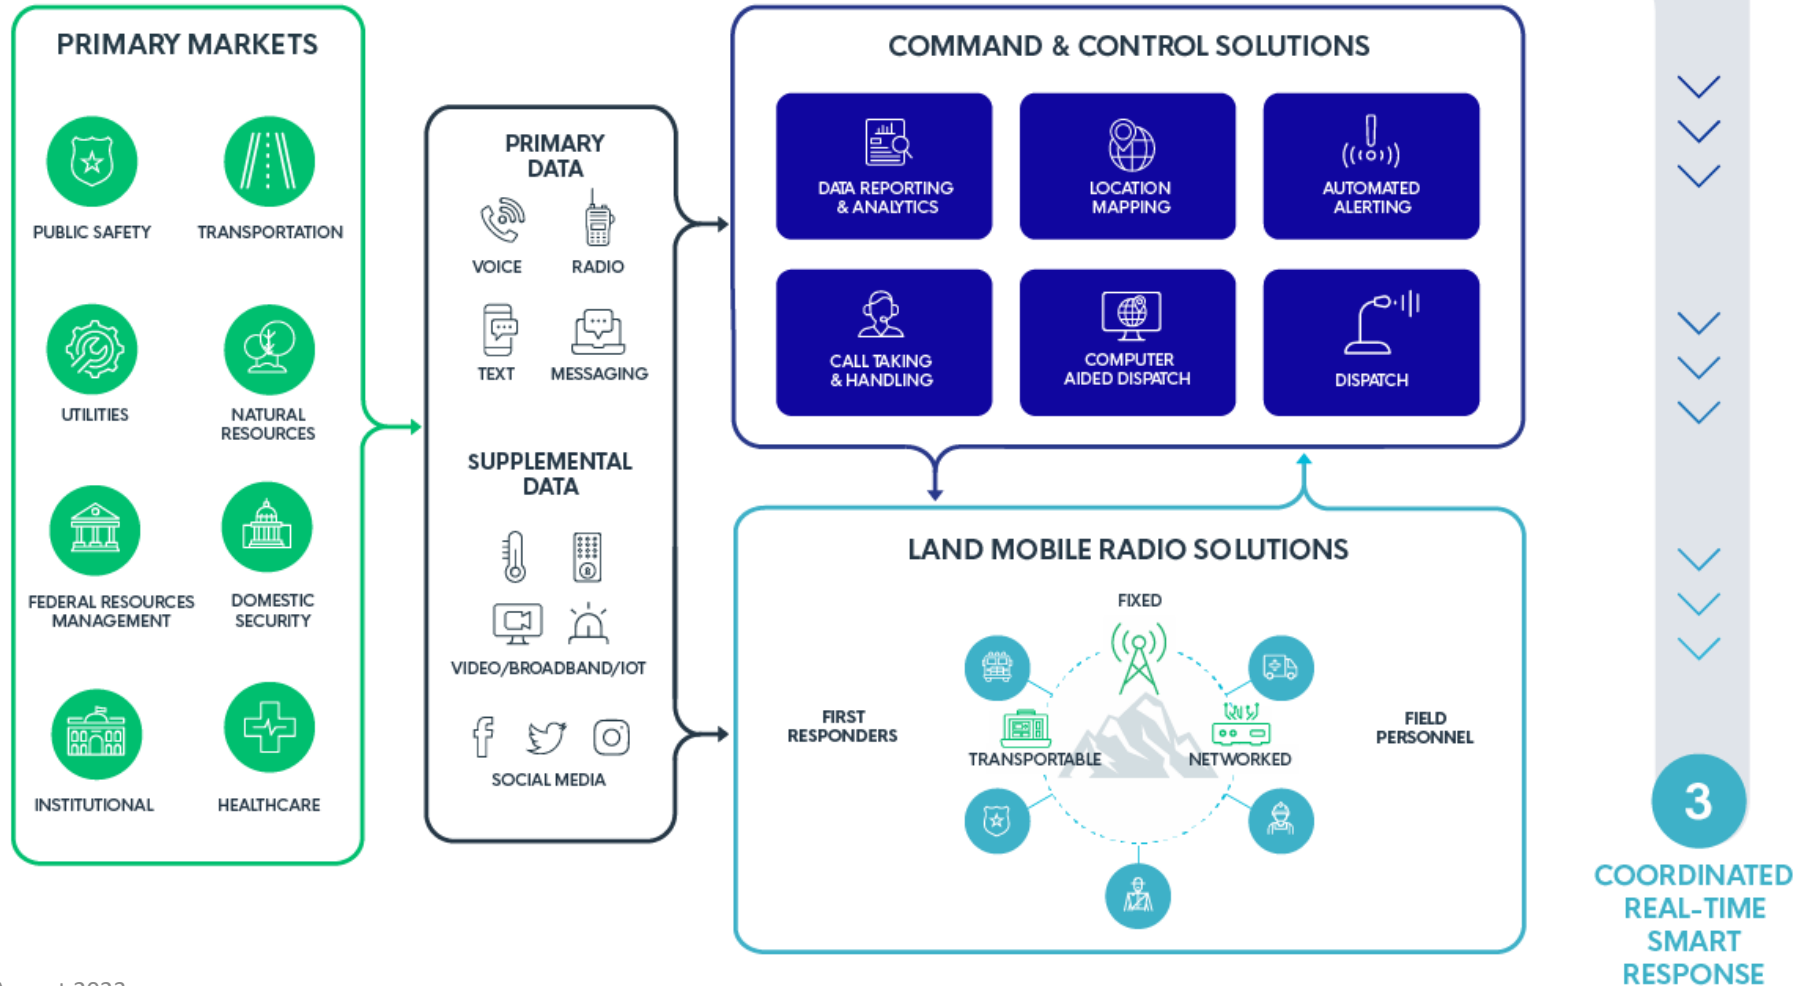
PRIMARY MARKETS

PUBLIC SAFETY

TRANSPORTATION

UTILITIES

NATURAL RESOURCES

FEDERAL RESOURCES MANAGEMENT

DOMESTIC SECURITY

INSTITUTIONAL

HEALTHCARE

PRIMARY DATA

VOICE

RADIO

TEXT

MESSAGING

SUPPLEMENTAL DATA

VIDEO/BROADBAND/IOT

SOCIAL MEDIA

COMMAND & CONTROL SOLUTIONS

DATA REPORTING & ANALYTICS

LOCATION MAPPING

AUTOMATED ALERTING

CALL TAKING & HANDLING

COMPUTER AIDED DISPATCH

DISPATCH

LAND MOBILE RADIO SOLUTIONS

FIXED

FIRST RESPONDERS

TRANSPORTABLE

NETWORKED

FIELD PERSONNEL

3

COORDINATED REAL-TIME SMART RESPONSE

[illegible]